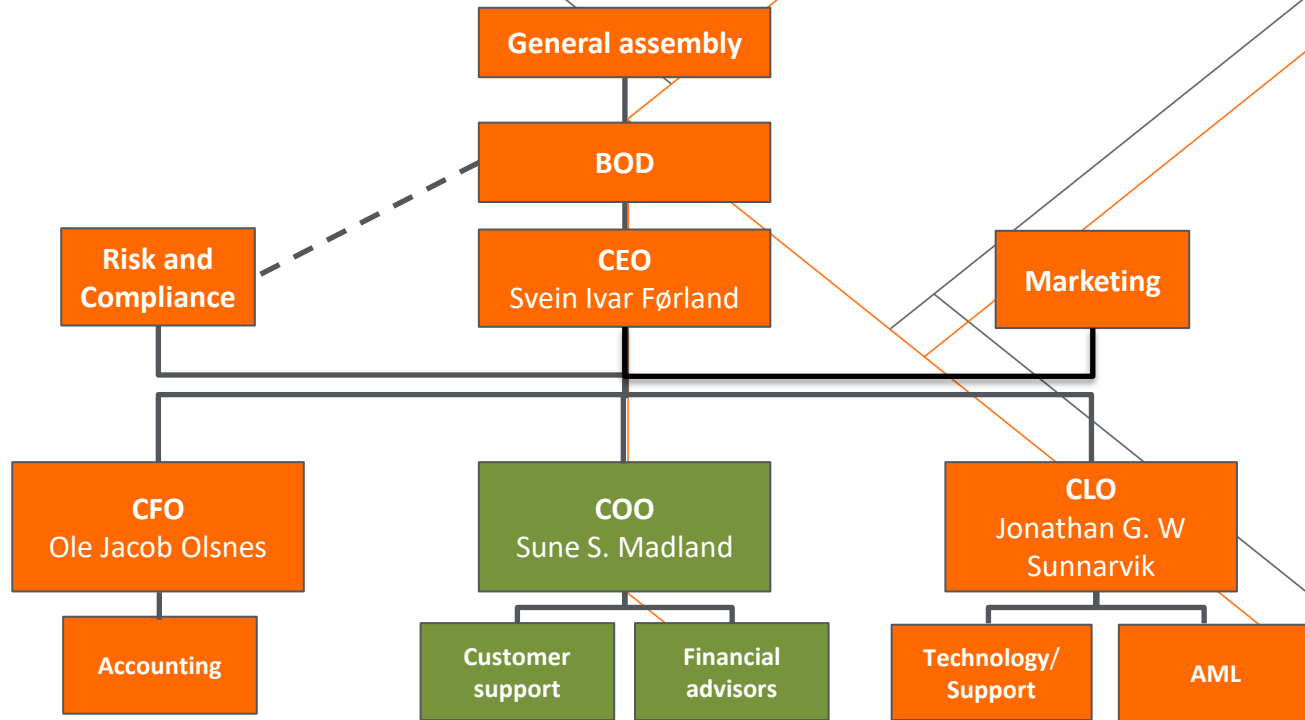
General assembly

BOD

Risk and Compliance

CEO
Svein Ivar Førland

Marketing

CFO
Ole Jacob Olsnes

COO
Sune S. Madland

CLO
Jonathan G. W Sunnarvik

Accounting

Customer support

Financial advisors

Technology/ Support

AML